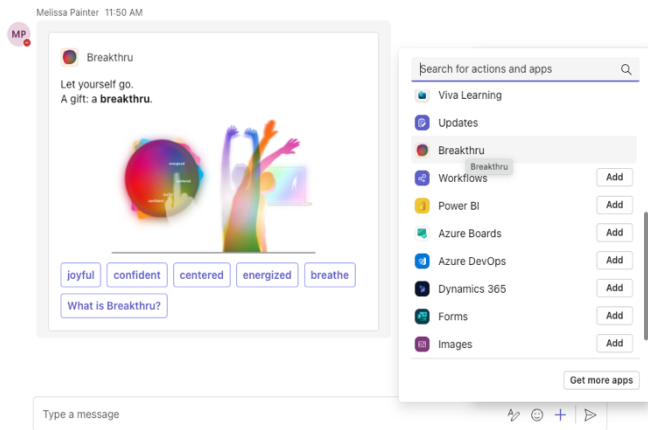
MP

Melissa Painter 11:50 AM

Breakthru

Let yourself go.
A gift: a **breakthru**.

energized
centered
confident

joyful | confident | centered | energized | breathe

What is Breakthru?

Search for actions and apps

Viva Learning

Updates

Breakthru

Breakthru

Workflows Add

Power BI Add

Azure Boards Add

Azure DevOps Add

Dynamics 365 Add

Forms Add

Images Add

Get more apps

Type a message